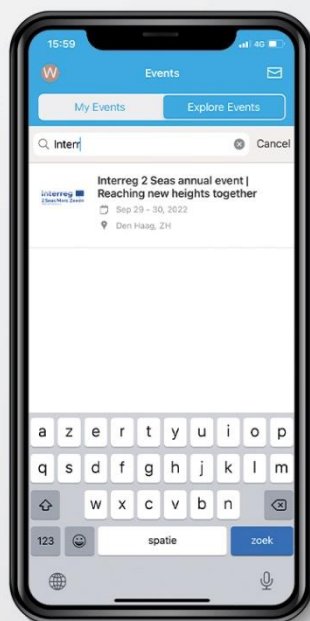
15:59
4G
W
Events
My Events
Explore Events
Interr
Cancel
Interreg
2 Seas Mers Zeeën
Interreg 2 Seas annual event | Reaching new heights together
Sep 29 - 30, 2022
Den Haag, ZH
a z e r t y u i o p
q s d f g h j k l m
w x c v b n
123
spatie
zoek